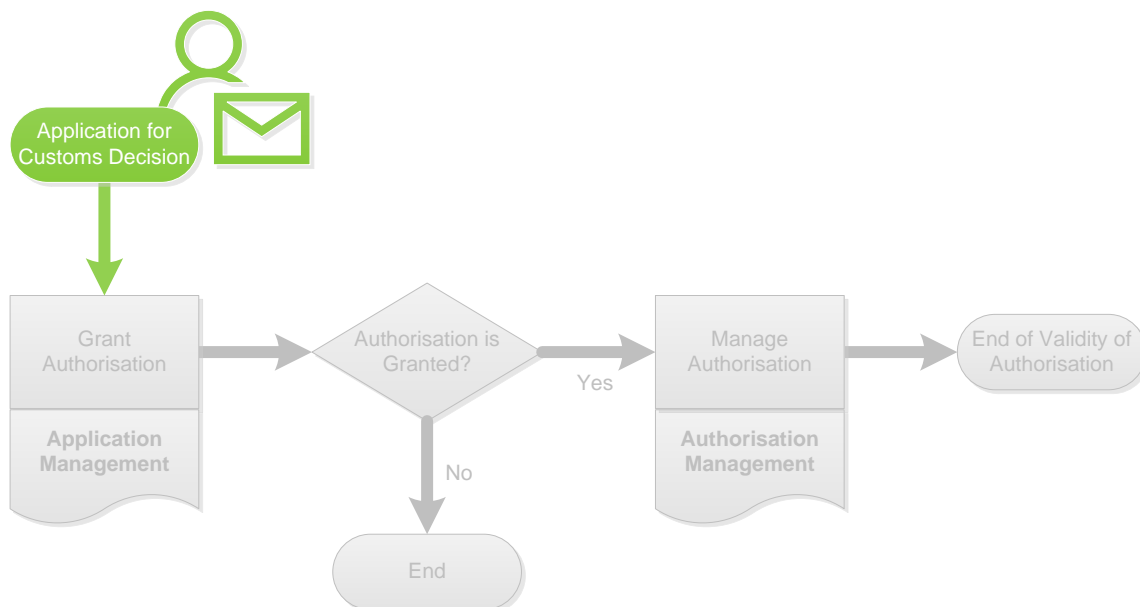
Application for Customs Decision

Grant Authorisation

Application Management

Authorisation is Granted?

Yes

No

End

Manage Authorisation

Authorisation Management

End of Validity of Authorisation